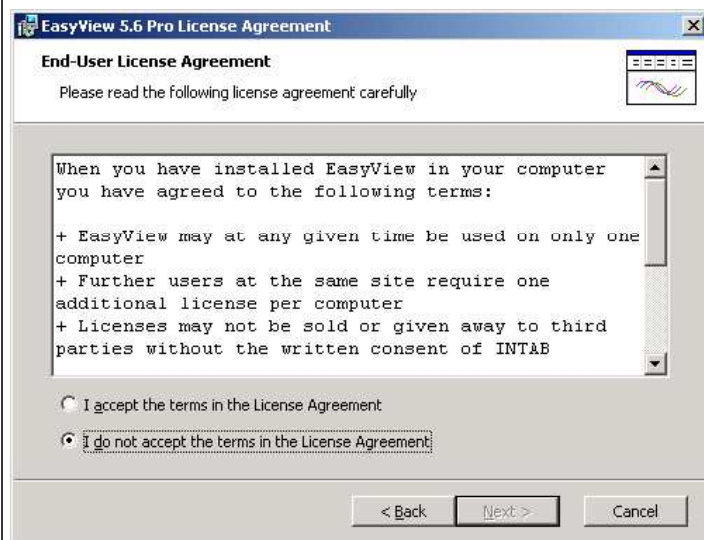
EasyView 5.6 Pro License Agreement

End-User License Agreement

Please read the following license agreement carefully

When you have installed EasyView in your computer you have agreed to the following terms:

+ EasyView may at any given time be used on only one computer
+ Further users at the same site require one additional license per computer
+ Licenses may not be sold or given away to third parties without the written consent of INTAB

I accept the terms in the License Agreement

I do not accept the terms in the License Agreement

< Back

Next >

Cancel